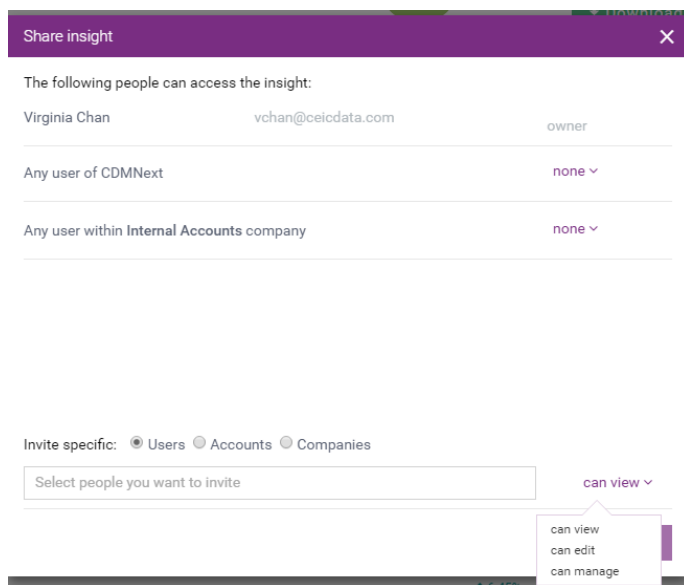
Share insight

The following people can access the insight:

Virginia Chan vchan@ceicdata.com owner

Any user of CDMNext none

Any user within **Internal Accounts** company none

Invite specific: Users Accounts Companies

Select people you want to invite

can view

can view
can edit
can manage